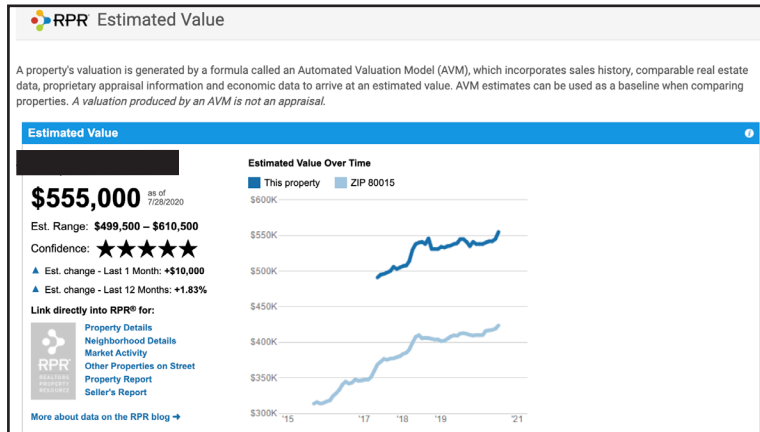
RPR Estimated Value

A property's valuation is generated by a formula called an Automated Valuation Model (AVM), which incorporates sales history, comparable real estate data, proprietary appraisal information and economic data to arrive at an estimated value. AVM estimates can be used as a baseline when comparing properties. A valuation produced by an AVM is not an appraisal.

Estimated Value

$555,000 as of 7/28/2020

Est. Range: $499,500 – $610,500

Confidence: ★★★★★

▲ Est. change - Last 1 Month: +$10,000

▲ Est. change - Last 12 Months: +1.83%

Link directly into RPR® for:

RPR REALTORS PROPERTY RESOURCE

Property Details
Neighborhood Details
Market Activity
Other Properties on Street
Property Report
Seller's Report

More about data on the RPR blog ➜

Estimated Value Over Time

This property ZIP 80015

$600K
$550K
$500K
$450K
$400K
$350K
$300K

'15 '17 '18 '19 '21